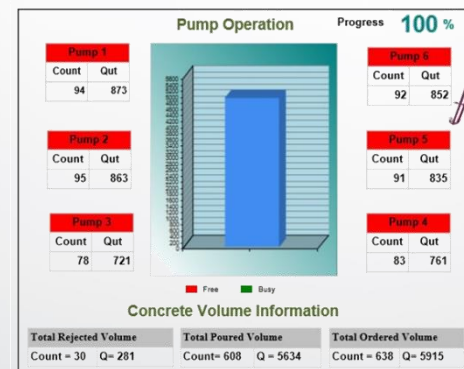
Pump Operation

Progress 100 %

Pump 1

| Count | Qut |
|---|---|
| 94 | 873 |

Pump 2

| Count | Qut |
|---|---|
| 95 | 863 |

Pump 3

| Count | Qut |
|---|---|
| 78 | 721 |

Pump 6

| Count | Qut |
|---|---|
| 92 | 852 |

Pump 5

| Count | Qut |
|---|---|
| 91 | 835 |

Pump 4

| Count | Qut |
|---|---|
| 83 | 761 |

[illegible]

Free Busy

Concrete Volume Information

| Total Rejected Volume | Total Poured Volume | Total Ordered Volume |
|---|---|---|
| Count = 30 Q= 281 | Count= 608 Q = 5634 | Count = 638 Q= 5915 |